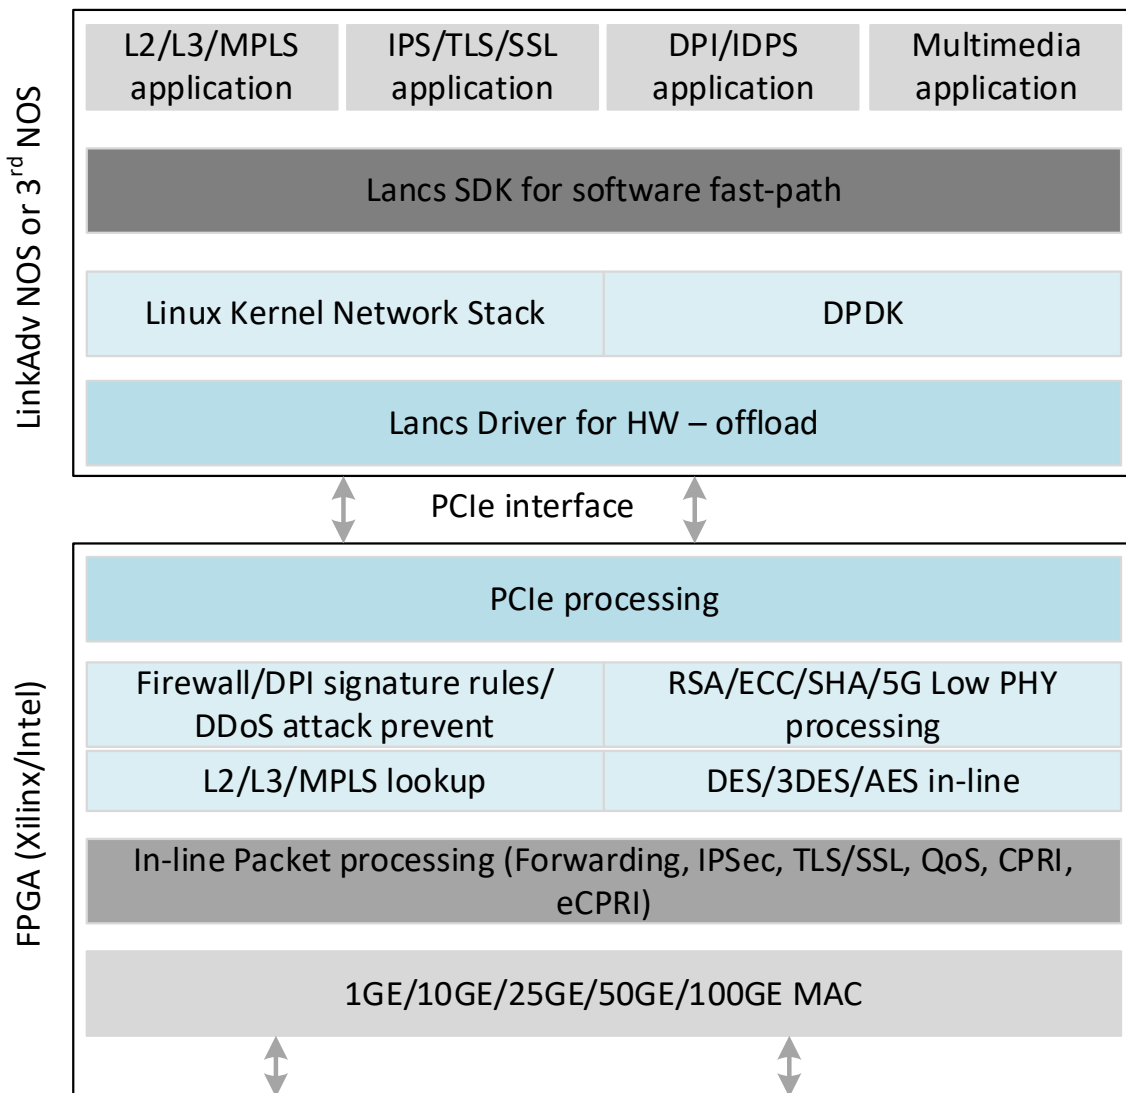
LinkAdv NOS or 3$^{rd}$ NOS

L2/L3/MPLS application

IPS/TLS/SSL application

DPI/IDPS application

Multimedia application

Lancs SDK for software fast-path

Linux Kernel Network Stack

DPDK

Lancs Driver for HW – offload

PCIe interface

FPGA (Xilinx/Intel)

PCIe processing

Firewall/DPI signature rules/ DDoS attack prevent

RSA/ECC/SHA/5G Low PHY processing

L2/L3/MPLS lookup

DES/3DES/AES in-line

In-line Packet processing (Forwarding, IPSec, TLS/SSL, QoS, CPRI, eCPRI)

1GE/10GE/25GE/50GE/100GE MAC